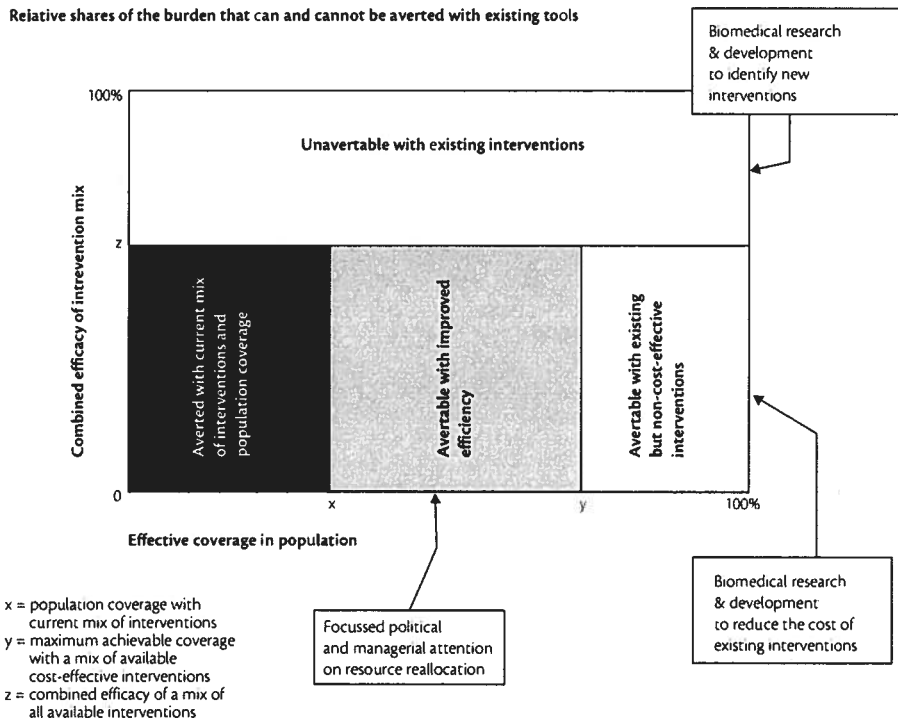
Relative shares of the burden that can and cannot be averted with existing tools

Biomedical research & development to identify new interventions

100%

Unavertable with existing interventions

Combined efficacy of intrevention mix

z

Averted with current mix of interventions and population coverage

Avertable with Improved efficiency

Avertable with existing but non-cost-effective interventions

0

x

y

100%

Effective coverage in population

x = population coverage with current mix of interventions
y = maximum achievable coverage with a mix of available cost-effective interventions
z = combined efficacy of a mix of all available interventions

Focussed political and managerial attention on resource reallocation

Biomedical research & development to reduce the cost of existing interventions